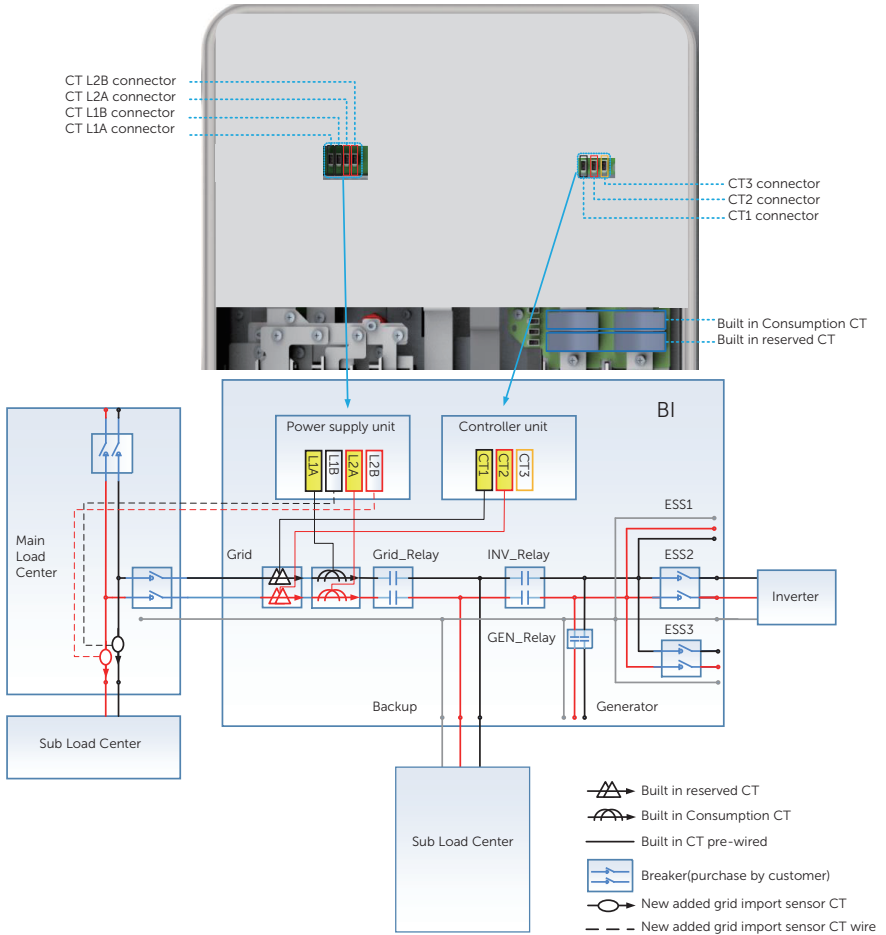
CT L2B connector
CT L2A connector
CT L1B connector
CT L1A connector

CT3 connector
CT2 connector
CT1 connector

Built in Consumption CT
Built in reserved CT

BI

Power supply unit
L1A L1B L2A L2B

Controller unit
CT1 CT2 CT3

Main Load Center

Grid
Grid_Relay
INV_Relay
ESS1
ESS2
ESS3
Inverter
GEN_Relay
Backup
Generator

Sub Load Center

Sub Load Center

Built in reserved CT
Built in Consumption CT
Built in CT pre-wired
Breaker(purchase by customer)
New added grid import sensor CT
New added grid import sensor CT wire